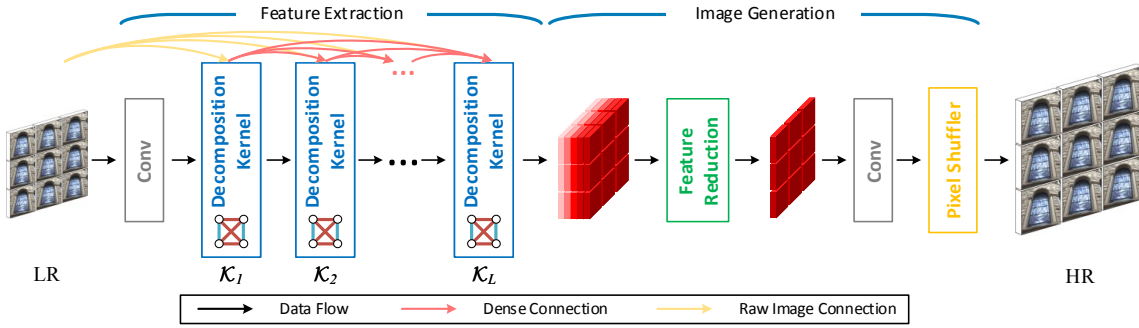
Feature Extraction

Image Generation

LR

Conv

Decomposition Kernel

Decomposition Kernel

...

Decomposition Kernel

$\mathcal{K}_1$

$\mathcal{K}_2$

$\mathcal{K}_L$

Feature Reduction

Conv

Pixel Shuffler

HR

Data Flow

Dense Connection

Raw Image Connection